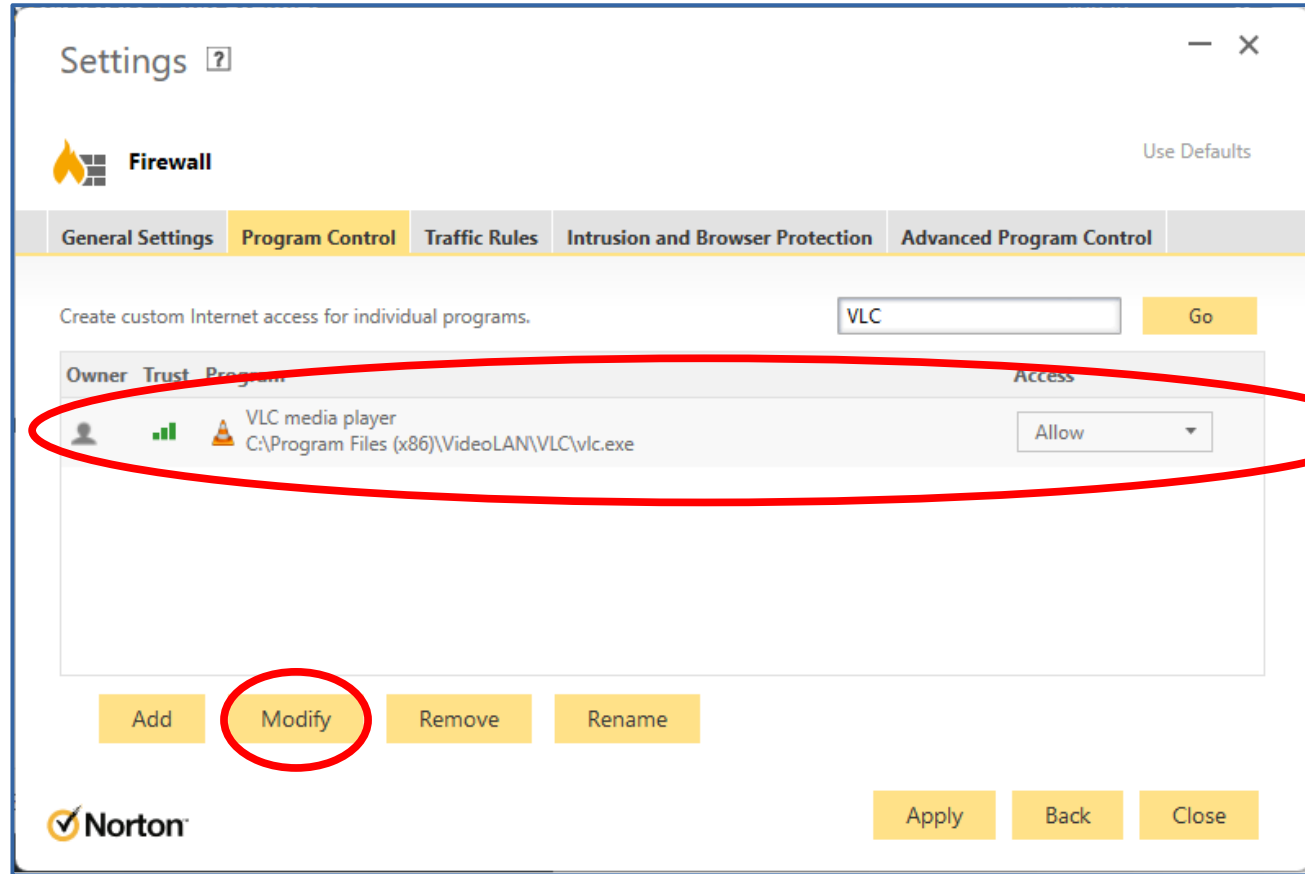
Settings ?

Firewall

Use Defaults

General Settings | Program Control | Traffic Rules | Intrusion and Browser Protection | Advanced Program Control

Create custom Internet access for individual programs.

VLC

Go

| Owner | Trust | Program | Access |
|---|---|---|---|
| | | VLC media player C:\Program Files (x86)\VideoLAN\VLC\vlc.exe | Allow |

Add Modify Remove Rename

Norton

Apply Back Close